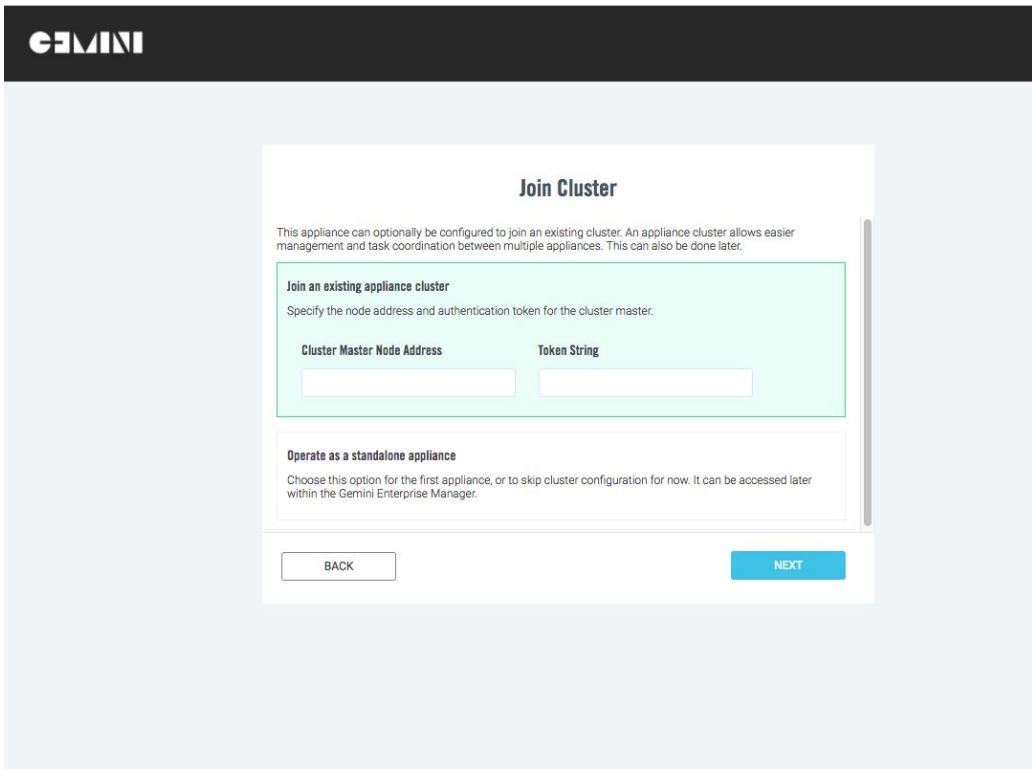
GEMINI

Join Cluster

This appliance can optionally be configured to join an existing cluster. An appliance cluster allows easier management and task coordination between multiple appliances. This can also be done later.

Join an existing appliance cluster

Specify the node address and authentication token for the cluster master.

Cluster Master Node Address

Token String

Operate as a standalone appliance

Choose this option for the first appliance, or to skip cluster configuration for now. It can be accessed later within the Gemini Enterprise Manager.

BACK

NEXT